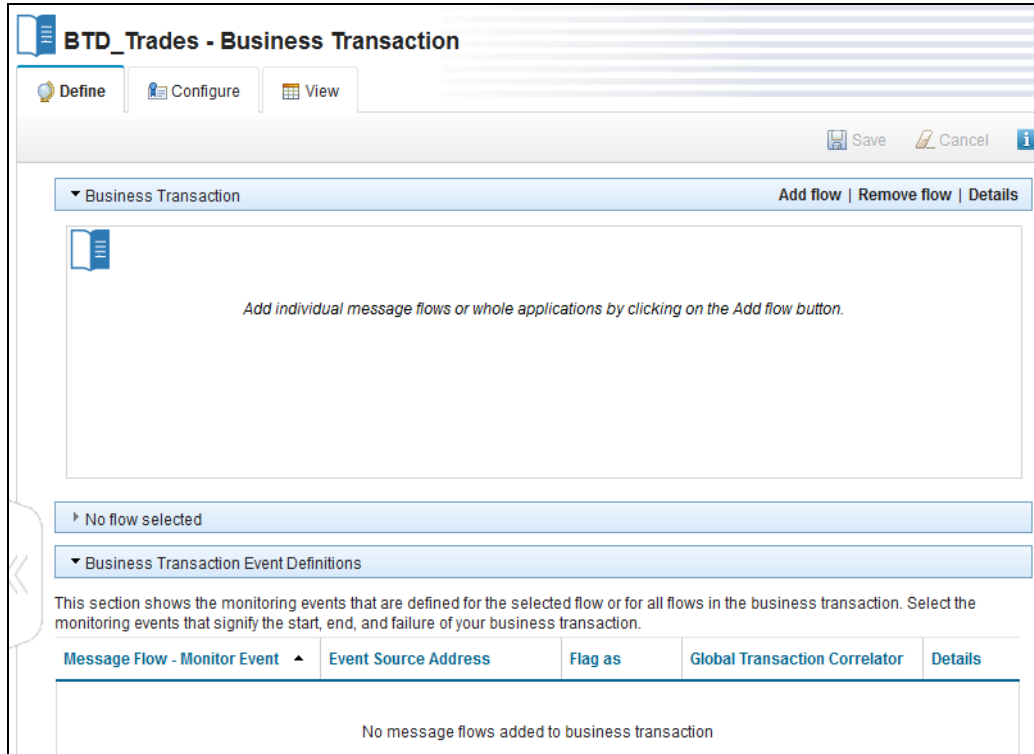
BTD_Trades - Business Transaction

Define | Configure | View

Save | Cancel

Business Transaction

Add flow | Remove flow | Details

Add individual message flows or whole applications by clicking on the Add flow button.

No flow selected

Business Transaction Event Definitions

This section shows the monitoring events that are defined for the selected flow or for all flows in the business transaction. Select the monitoring events that signify the start, end, and failure of your business transaction.

| Message Flow - Monitor Event | Event Source Address | Flag as | Global Transaction Correlator | Details |
|---|---|---|---|---|
| No message flows added to business transaction | | | | |